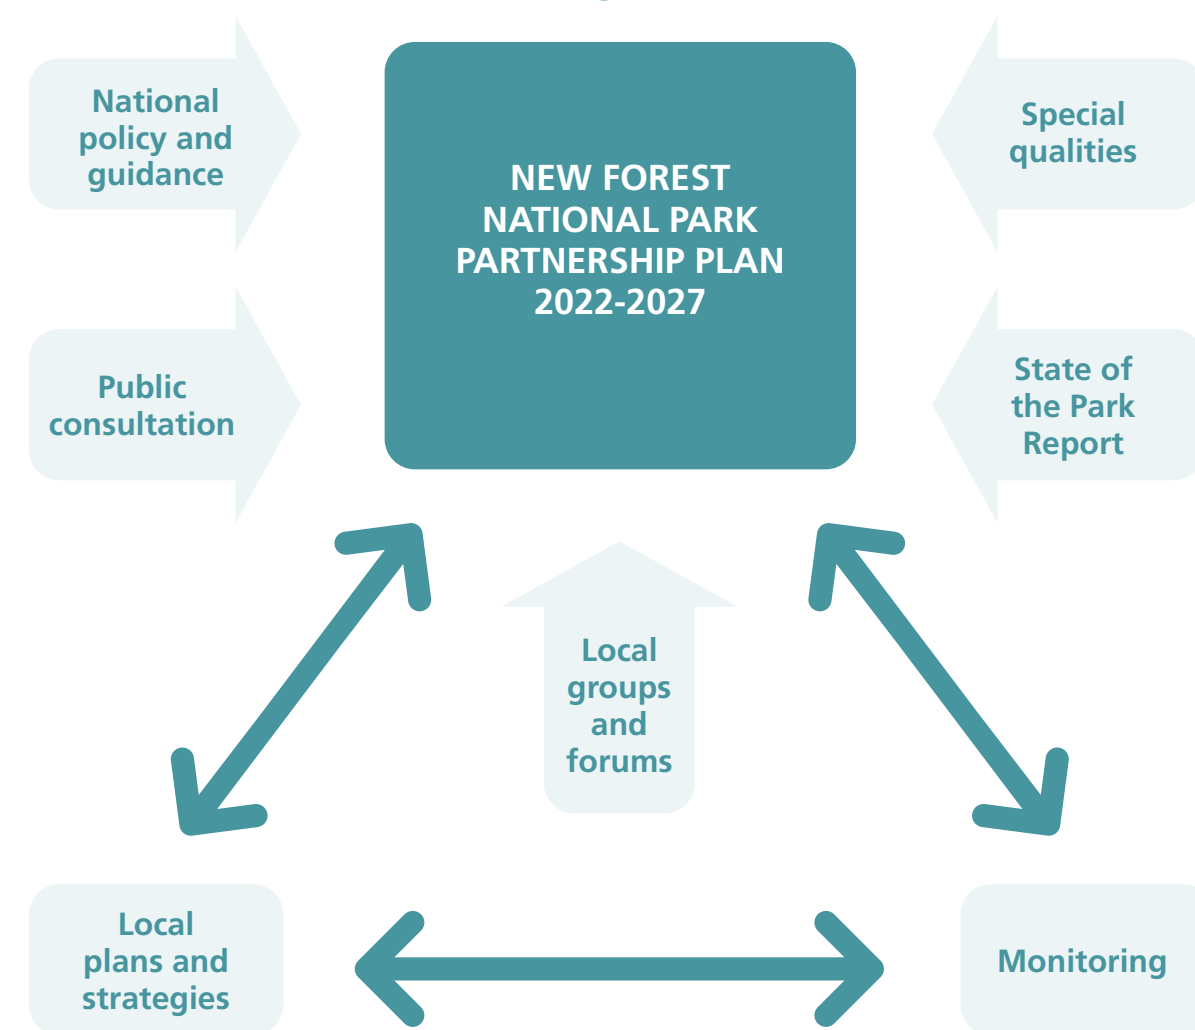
National policy and guidance

NEW FOREST NATIONAL PARK PARTNERSHIP PLAN 2022-2027

Special qualities

Public consultation

State of the Park Report

Local groups and forums

Local plans and strategies

Monitoring